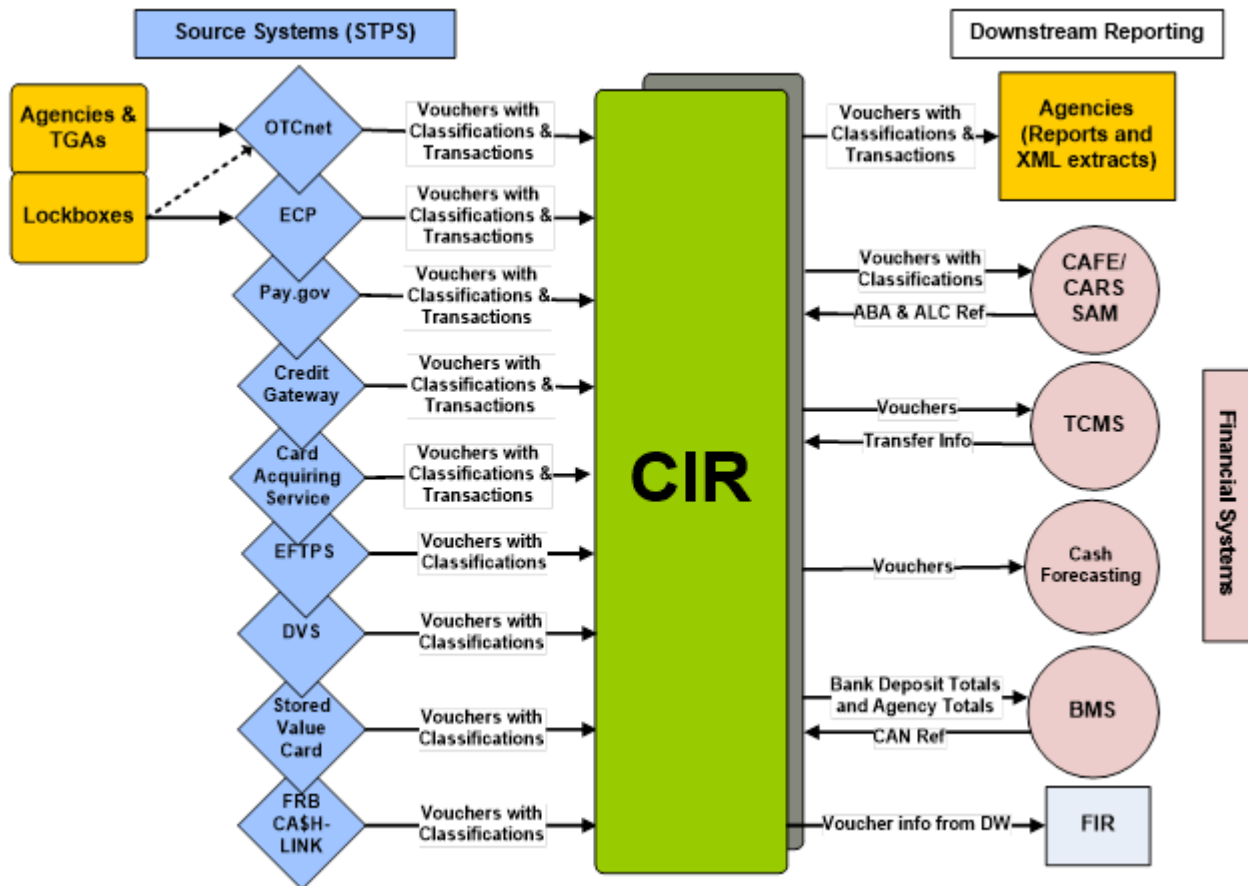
Source Systems (STPS)

Downstream Reporting

Agencies & TGAs

Lockboxes

OTCnet

Vouchers with Classifications & Transactions

ECP

Vouchers with Classifications & Transactions

Pay.gov

Vouchers with Classifications & Transactions

Credit Gateway

Vouchers with Classifications & Transactions

Card Acquiring Service

Vouchers with Classifications & Transactions

EFTPS

Vouchers with Classifications

DVS

Vouchers with Classifications

Stored Value Card

Vouchers with Classifications

FRB CA$H-LINK

Vouchers with Classifications

CIR

Vouchers with Classifications & Transactions

Agencies (Reports and XML extracts)

Vouchers with Classifications

ABA & ALC Ref

CAFE/ CARS SAM

Vouchers

Transfer Info

TCMS

Vouchers

Cash Forecasting

Bank Deposit Totals and Agency Totals

CAN Ref

BMS

Voucher info from DW

FIR

Financial Systems